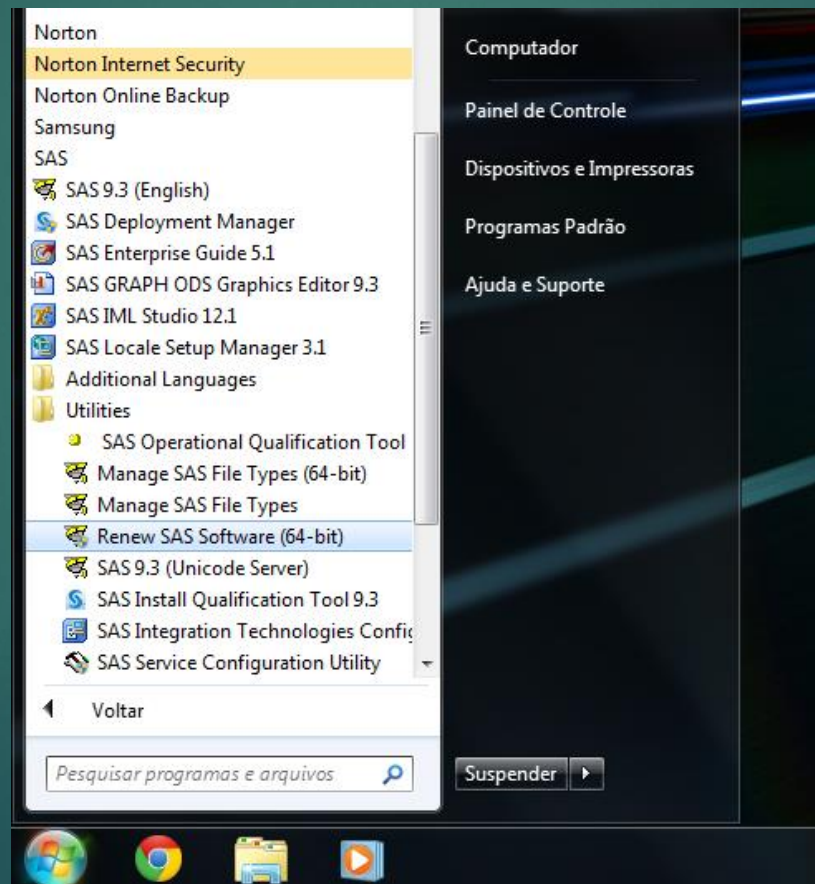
Norton
Norton Internet Security
Norton Online Backup
Samsung
SAS
SAS 9.3 (English)
SAS Deployment Manager
SAS Enterprise Guide 5.1
SAS GRAPH ODS Graphics Editor 9.3
SAS IML Studio 12.1
SAS Locale Setup Manager 3.1
Additional Languages
Utilities
SAS Operational Qualification Tool
Manage SAS File Types (64-bit)
Manage SAS File Types
Renew SAS Software (64-bit)
SAS 9.3 (Unicode Server)
SAS Install Qualification Tool 9.3
SAS Integration Technologies Confi
SAS Service Configuration Utility
Voltar
Pesquisar programas e arquivos

Computador
Painel de Controle
Dispositivos e Impressoras
Programas Padrão
Ajuda e Suporte
Suspender